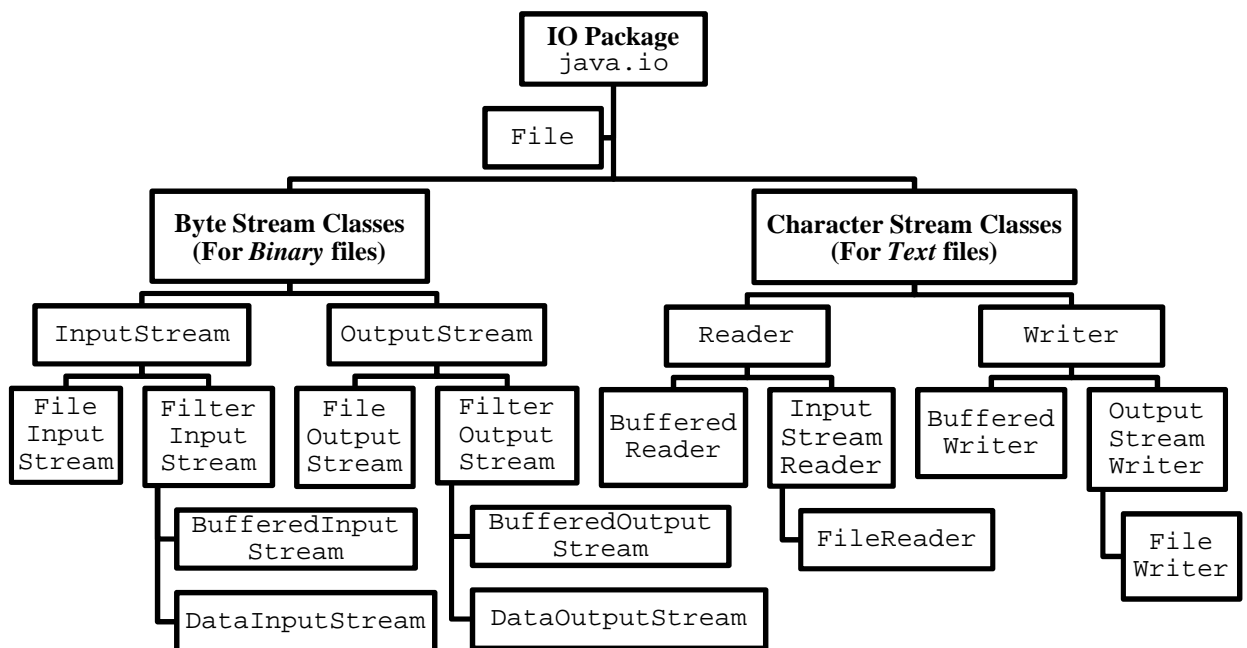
IO Package
java.io

File

Byte Stream Classes
(For *Binary* files)

Character Stream Classes
(For *Text* files)

InputStream

OutputStream

Reader

Writer

File Input Stream

Filter Input Stream

File Output Stream

Filter Output Stream

Buffered Reader

Input Stream Reader

Buffered Writer

Output Stream Writer

BufferedInput Stream

BufferedOutput Stream

FileReader

File Writer

DataInputStream

DataOutputStream